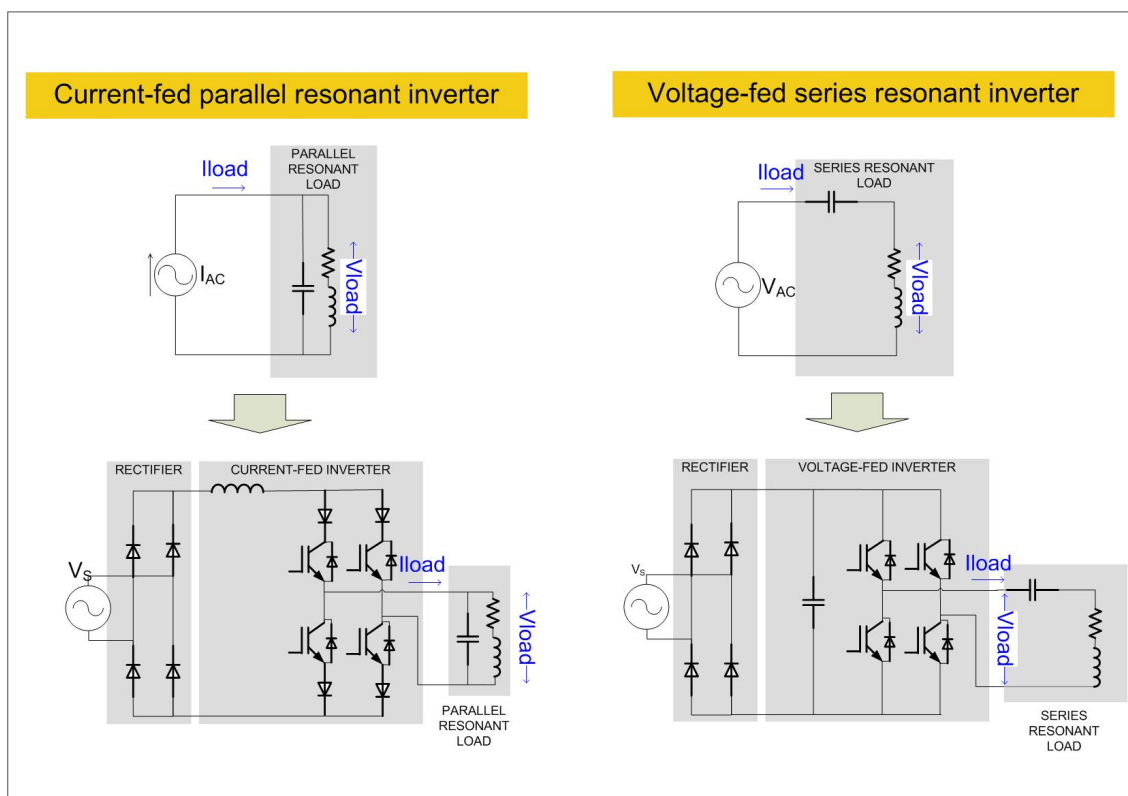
Current-fed parallel resonant inverter

Iload

PARALLEL RESONANT LOAD

$I_{AC}$

Vload

RECTIFIER

CURRENT-FED INVERTER

$V_S$

Iload

Vload

PARALLEL RESONANT LOAD

Voltage-fed series resonant inverter

Iload

SERIES RESONANT LOAD

$V_{AC}$

Vload

RECTIFIER

VOLTAGE-FED INVERTER

$V_S$

Iload

Vload

SERIES RESONANT LOAD